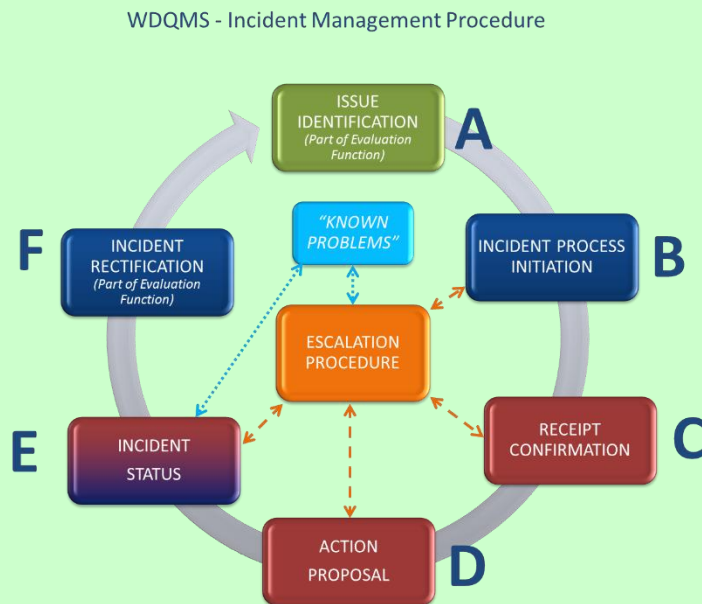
WDQMS - Incident Management Procedure

ISSUE IDENTIFICATION
(Part of Evaluation Function)

A

INCIDENT PROCESS INITIATION

B

RECEIPT CONFIRMATION

C

ACTION PROPOSAL

D

INCIDENT STATUS

E

INCIDENT RECTIFICATION
(Part of Evaluation Function)

F

"KNOWN PROBLEMS"

ESCALATION PROCEDURE